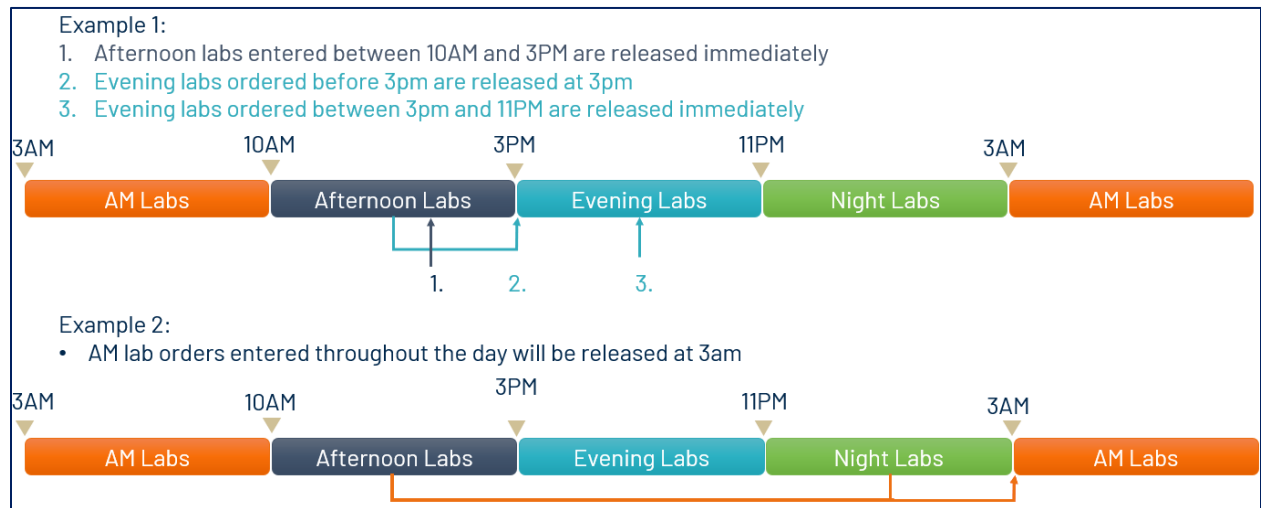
Example 1:
1. Afternoon labs entered between 10AM and 3PM are released immediately
2. Evening labs ordered before 3pm are released at 3pm
3. Evening labs ordered between 3pm and 11PM are released immediately

3AM 10AM 3PM 11PM 3AM

AM Labs | Afternoon Labs | Evening Labs | Night Labs | AM Labs

1. 2. 3.

Example 2:
• AM lab orders entered throughout the day will be released at 3am

3AM 10AM 3PM 11PM 3AM

AM Labs | Afternoon Labs | Evening Labs | Night Labs | AM Labs